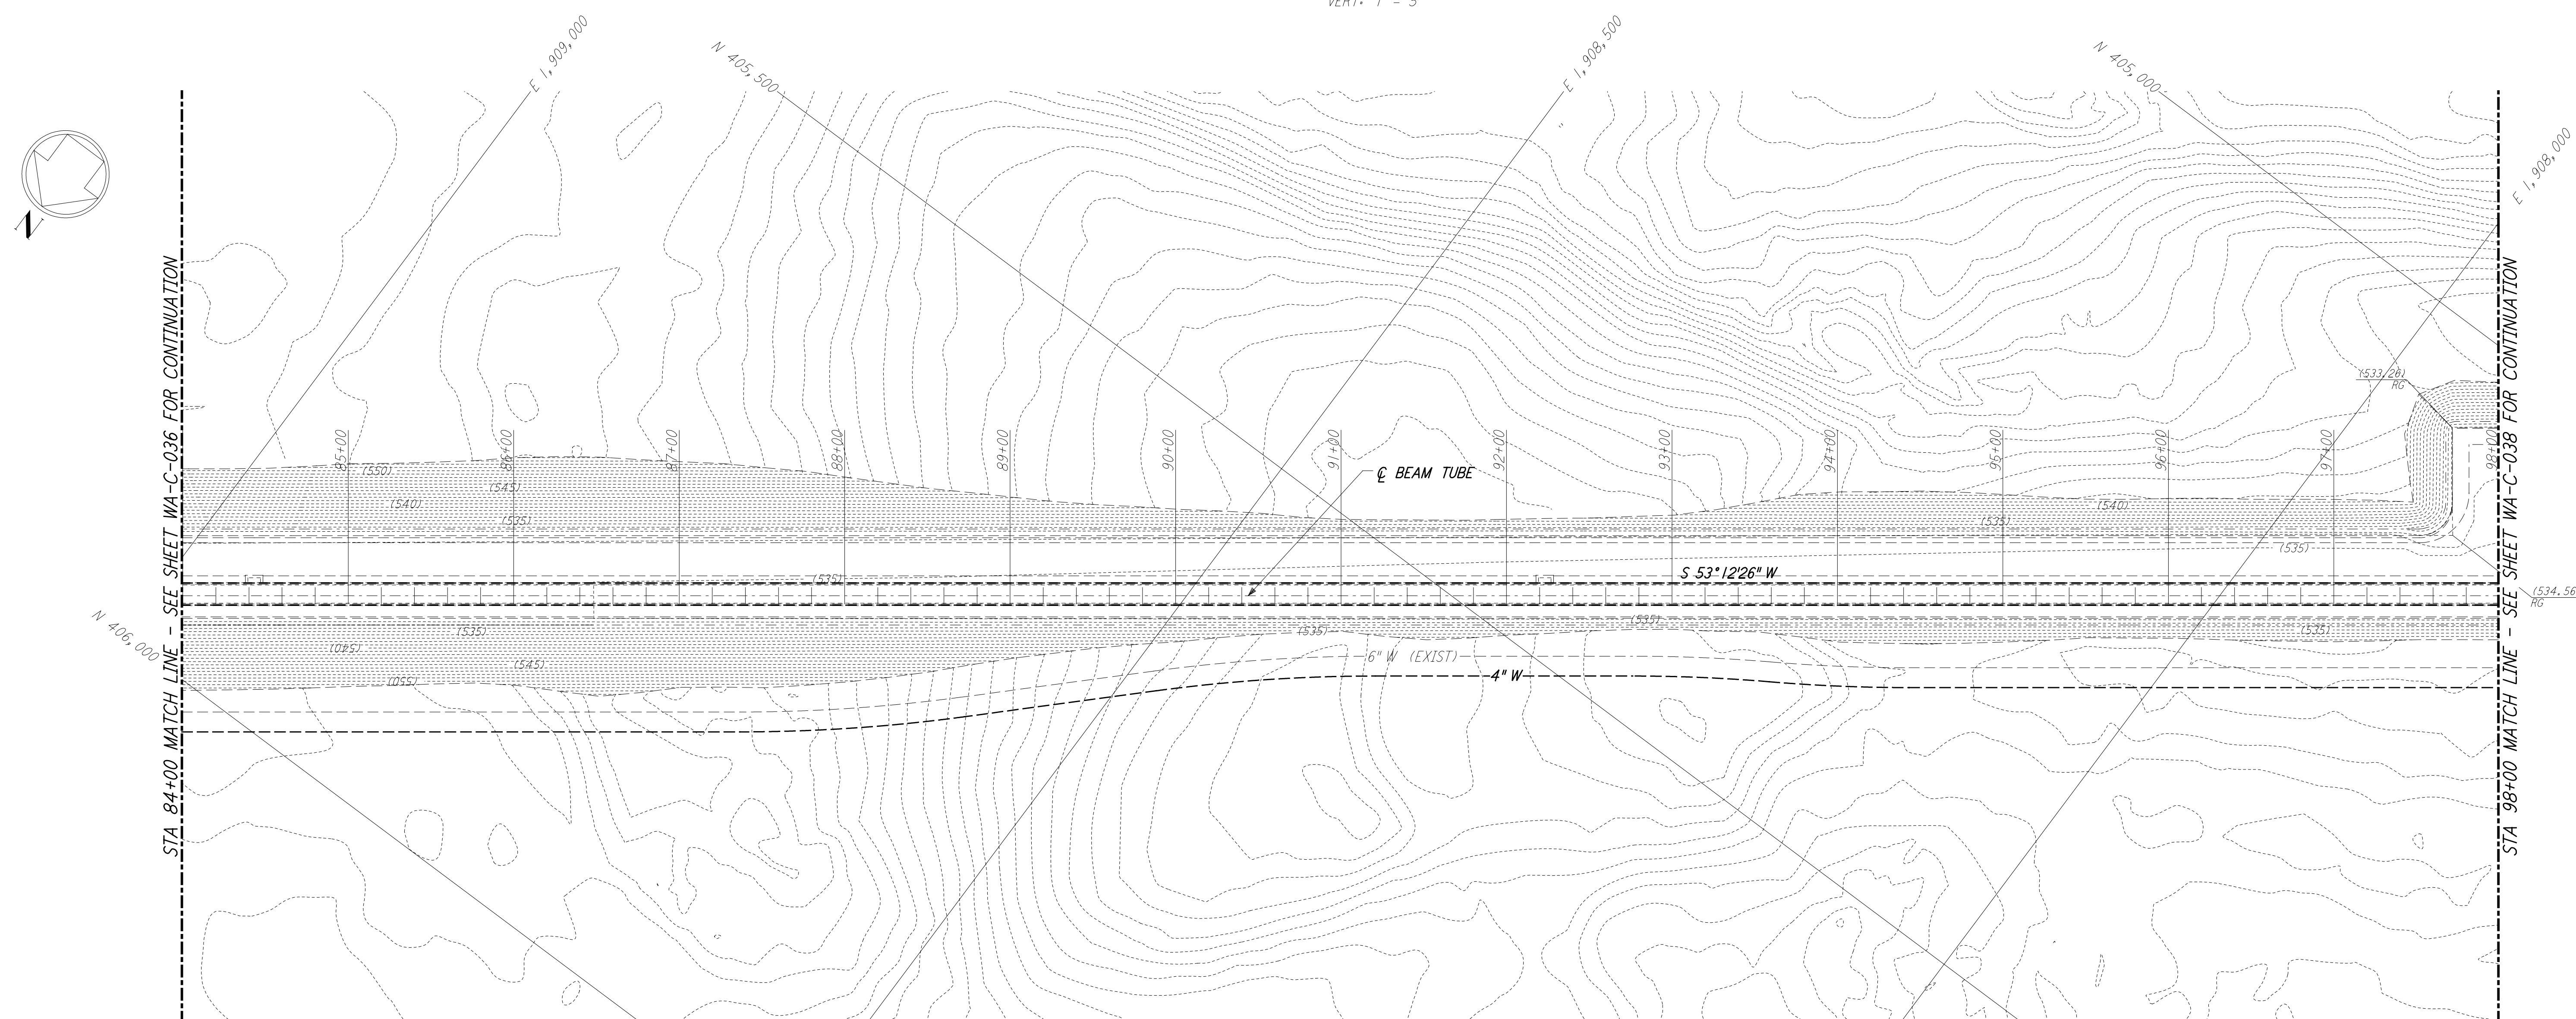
VERT: 1" = 5'

E 1,909,000

N 405,500

E 1,908,500

N 405,000

E 1,908,000

N

STA 84+00 MATCH LINE - SEE SHEET WA-C-036 FOR CONTINUATION

STA 98+00 MATCH LINE - SEE SHEET WA-C-038 FOR CONTINUATION

85+00

86+00

87+00

88+00

89+00

90+00

91+00

92+00

93+00

94+00

95+00

96+00

97+00

98+00

℄ BEAM TUBE

(550)

(540)

(545)

(535)

(535)

(540)

(535)

(535)

(533.26) RG

(534.56) RG

S 53°12'26" W

N 406,000

(535)

(540)

(545)

(550)

(535)

(535)

(535)

6" W (EXIST)

4" W